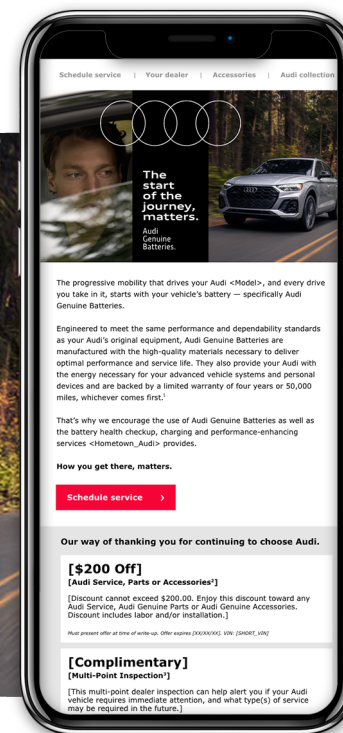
Schedule service | Your dealer | Accessories | Audi collection

The start of the journey, matters.

Audi Genuine Batteries.

The progressive mobility that drives your Audi <Model>, and every drive you take in it, starts with your vehicle's battery — specifically Audi Genuine Batteries.

Engineered to meet the same performance and dependability standards as your Audi's original equipment, Audi Genuine Batteries are manufactured with the high-quality materials necessary to deliver optimal performance and service life. They also provide your Audi with the energy necessary for your advanced vehicle systems and personal devices and are backed by a limited warranty of four years or 50,000 miles, whichever comes first.$^1$

That's why we encourage the use of Audi Genuine Batteries as well as the battery health checkup, charging and performance-enhancing services <Hometown_Audi> provides.

How you get there, matters.

Schedule service ›

Our way of thanking you for continuing to choose Audi.

[$200 Off]

[Audi Service, Parts or Accessories$^2$]

[Discount cannot exceed $200.00. Enjoy this discount toward any Audi Service, Audi Genuine Parts or Audi Genuine Accessories. Discount includes labor and/or installation.]

Must present offer at time of write-up. Offer expires [XX/XX/XX]. VIN: [SHORT_VIN]

[Complimentary]

[Multi-Point Inspection$^3$]

[This multi-point dealer inspection can help alert you if your Audi vehicle requires immediate attention, and what type(s) of service may be required in the future.]